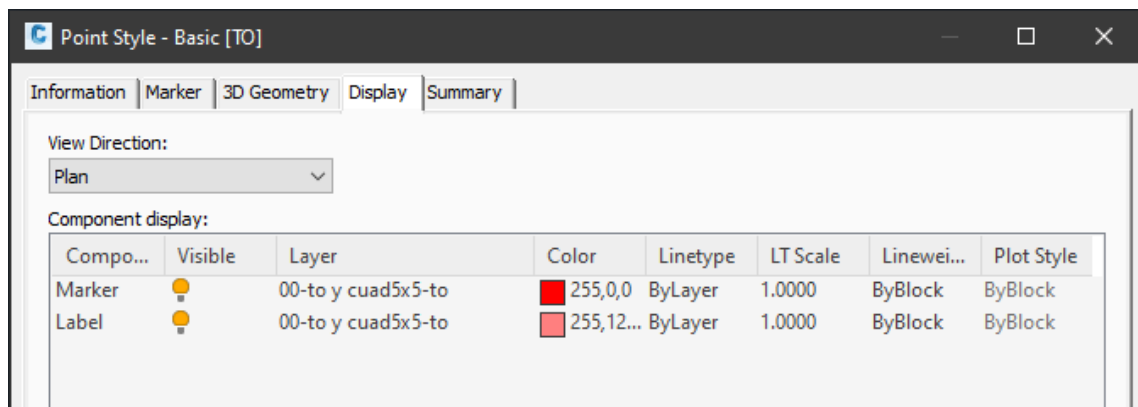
C Point Style - Basic [TO]

Information | Marker | 3D Geometry | Display | Summary

View Direction:
Plan

Component display:

| Compo... | Visible | Layer | Color | Linetype | LT Scale | Linewei... | Plot Style |
|---|---|---|---|---|---|---|---|
| Marker | | 00-to y cuad5x5-to | 255,0,0 | ByLayer | 1.0000 | ByBlock | ByBlock |
| Label | | 00-to y cuad5x5-to | 255,12... | ByLayer | 1.0000 | ByBlock | ByBlock |